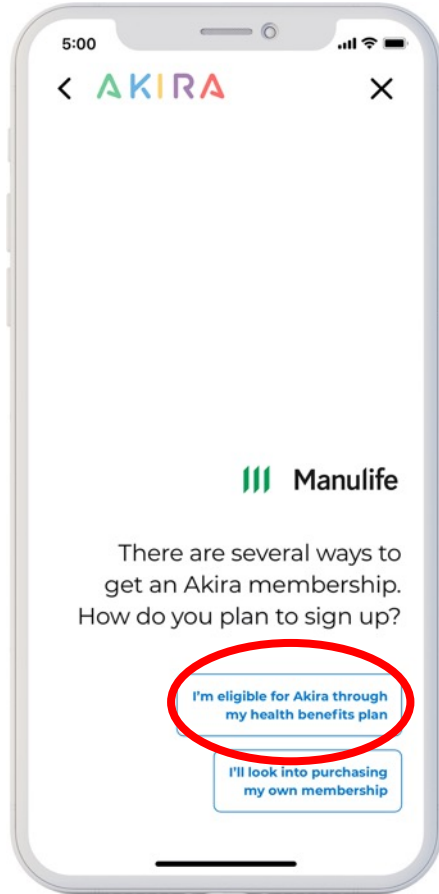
5:00

<

AKIRA

X

Manulife

There are several ways to get an Akira membership. How do you plan to sign up?

I'm eligible for Akira through my health benefits plan

I'll look into purchasing my own membership